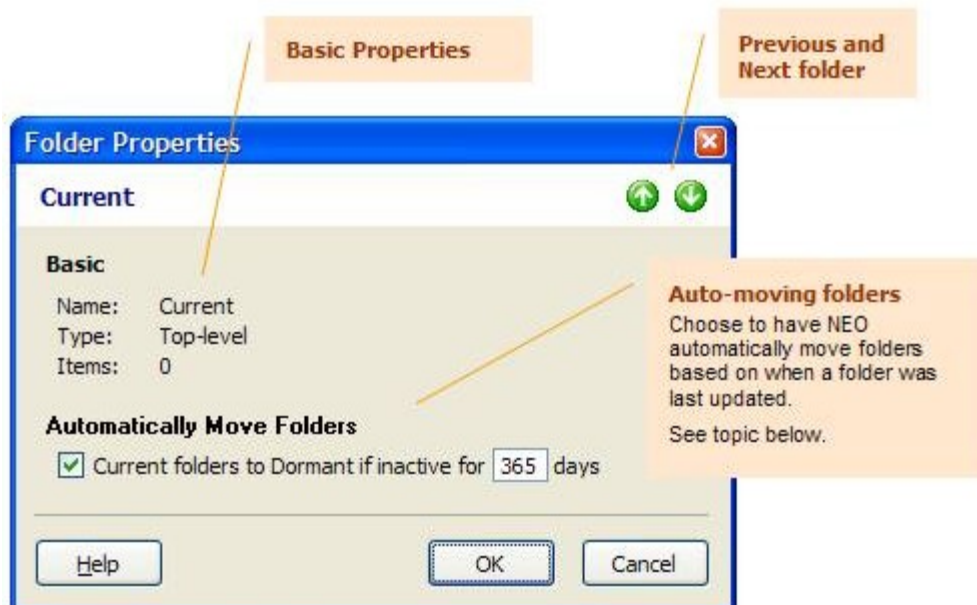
Basic Properties

Previous and Next folder

Folder Properties

Current

Basic

Name: Current
Type: Top-level
Items: 0

Auto-moving folders
Choose to have NEO automatically move folders based on when a folder was last updated.

See topic below.

Automatically Move Folders

☑ Current folders to Dormant if inactive for 365 days

Help

OK

Cancel